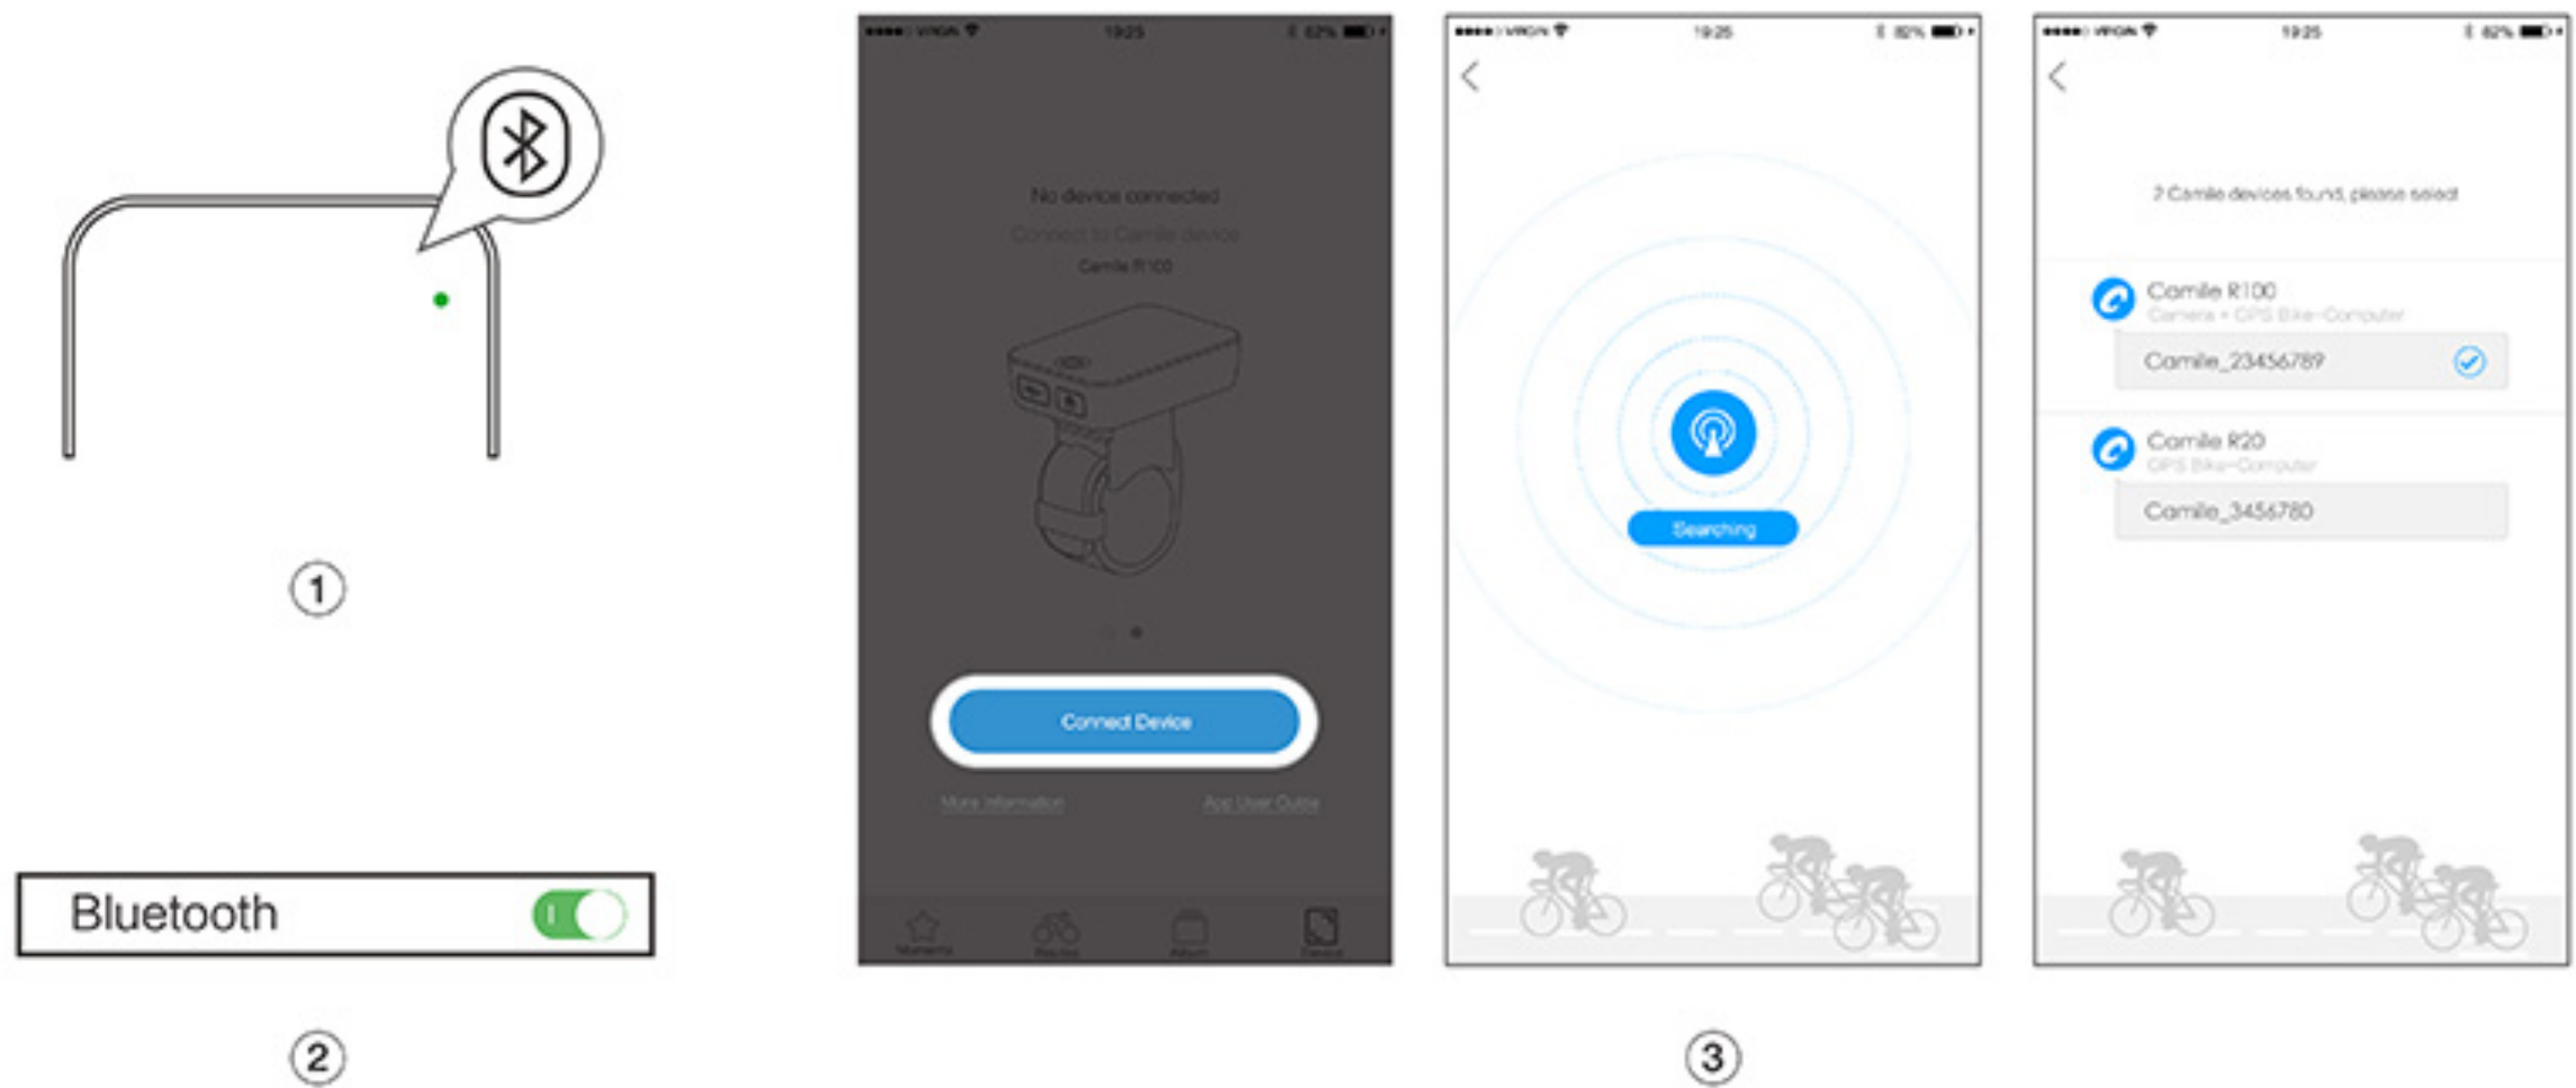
①

Bluetooth

②

VIRGIN 19:25 82%

No device connected

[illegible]

Camile R100

Connect Device

More Information

App User Guide

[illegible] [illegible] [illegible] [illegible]

VIRGIN 19:25 82%

Searching

VIRGIN 19:25 82%

2 Camile devices found, please select

Camile R100

Camera + GPS Bike-Computer

Camile_23456789

Camile R20

GPS Bike-Computer

Camile_3456780

③